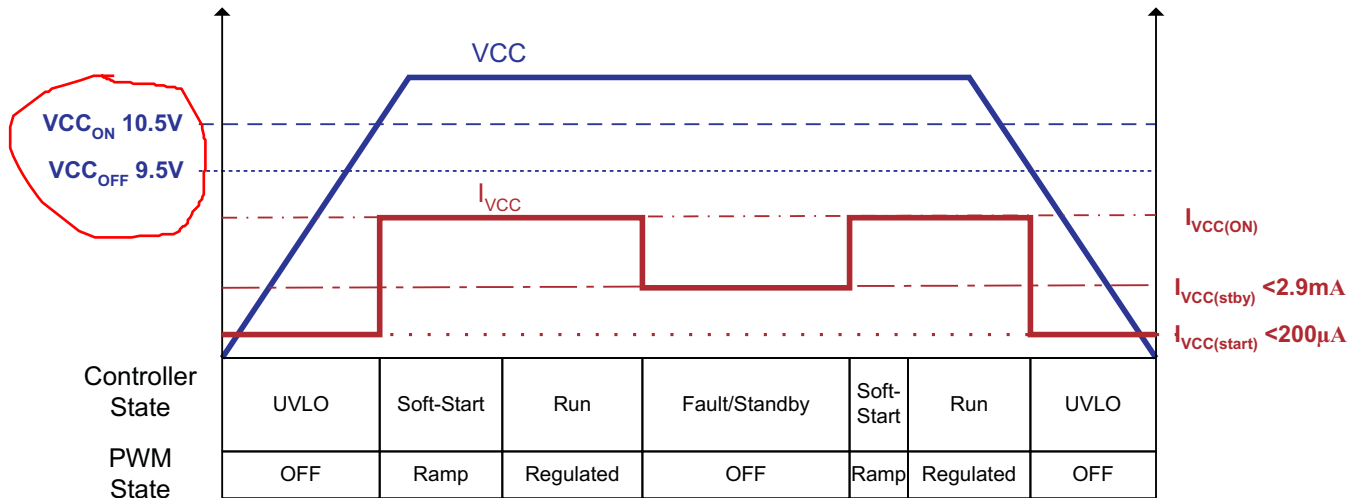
VCC

$VCC_{ON}$ 10.5V

$VCC_{OFF}$ 9.5V

$I_{VCC}$

$I_{VCC(ON)}$

$I_{VCC(stby)}$ <2.9mA

$I_{VCC(start)}$ <200μA

| Controller State | UVLO | Soft-Start | Run | Fault/Standby | Soft-Start | Run | UVLO |
|---|---|---|---|---|---|---|---|
| PWM State | OFF | Ramp | Regulated | OFF | Ramp | Regulated | OFF |